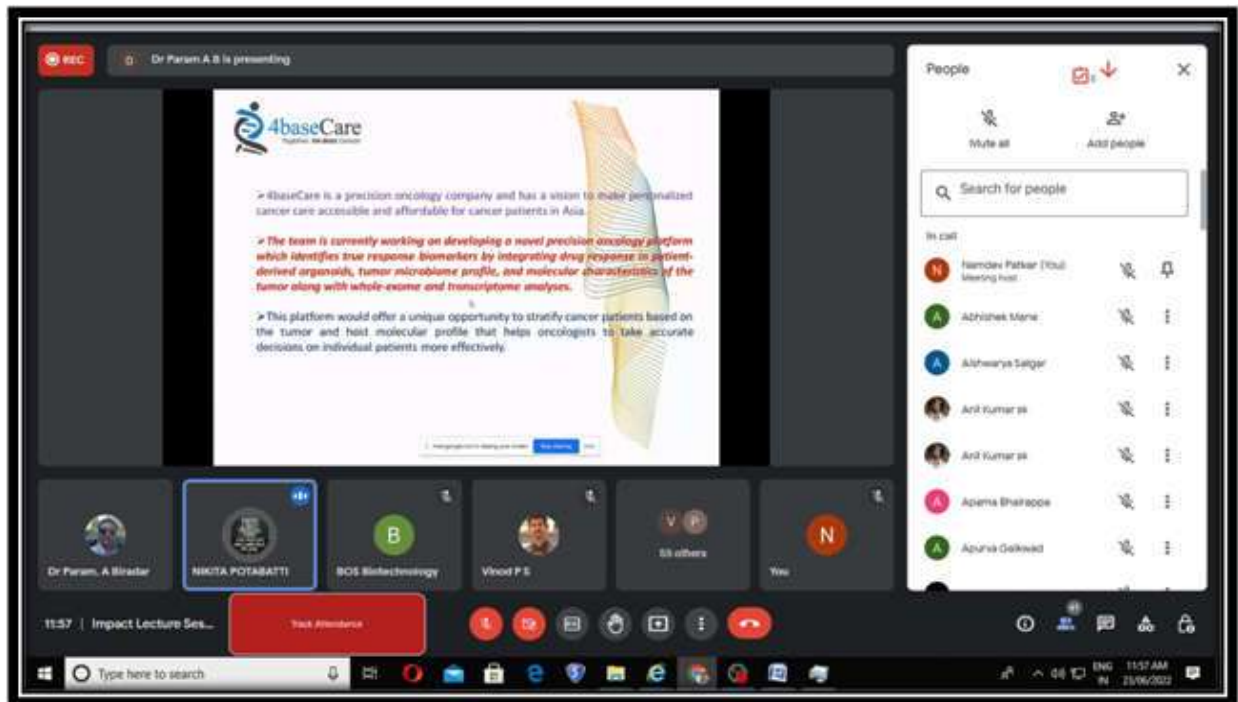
REC

Dr Param A B is presenting

4baseCare

Together, we BASE cancer

➢4baseCare is a precision oncology company and has a vision to make personalized cancer care accessible and affordable for cancer patients in Asia.

➢The team is currently working on developing a novel precision oncology platform which identifies true response biomarkers by integrating drug response in patient-derived organoids, tumor microbiome profile, and molecular characteristics of the tumor along with whole-exome and transcriptome analyses.

➢This platform would offer a unique opportunity to stratify cancer patients based on the tumor and host molecular profile that helps oncologists to take accurate decisions on individual patients more effectively.

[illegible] Stop sharing Hide

Dr Param, A Biradar

NIKITA POTABATTI

B

BOS Biotechnology

Vinod P S

V P

55 others

N

You

People

Mute all

Add people

Search for people

In call

N Namdev Patkar (You) Meeting host

A Abhishek Mane

A Aishwarya Salgar

Anil Kumar ss

Anil Kumar ss

A Aparna Bhairappa

A Apurva Gaikwad

11:57 | Impact Lecture Ses...

Track Attendance

Type here to search

ENG IN 11:57 AM 21/06/2022